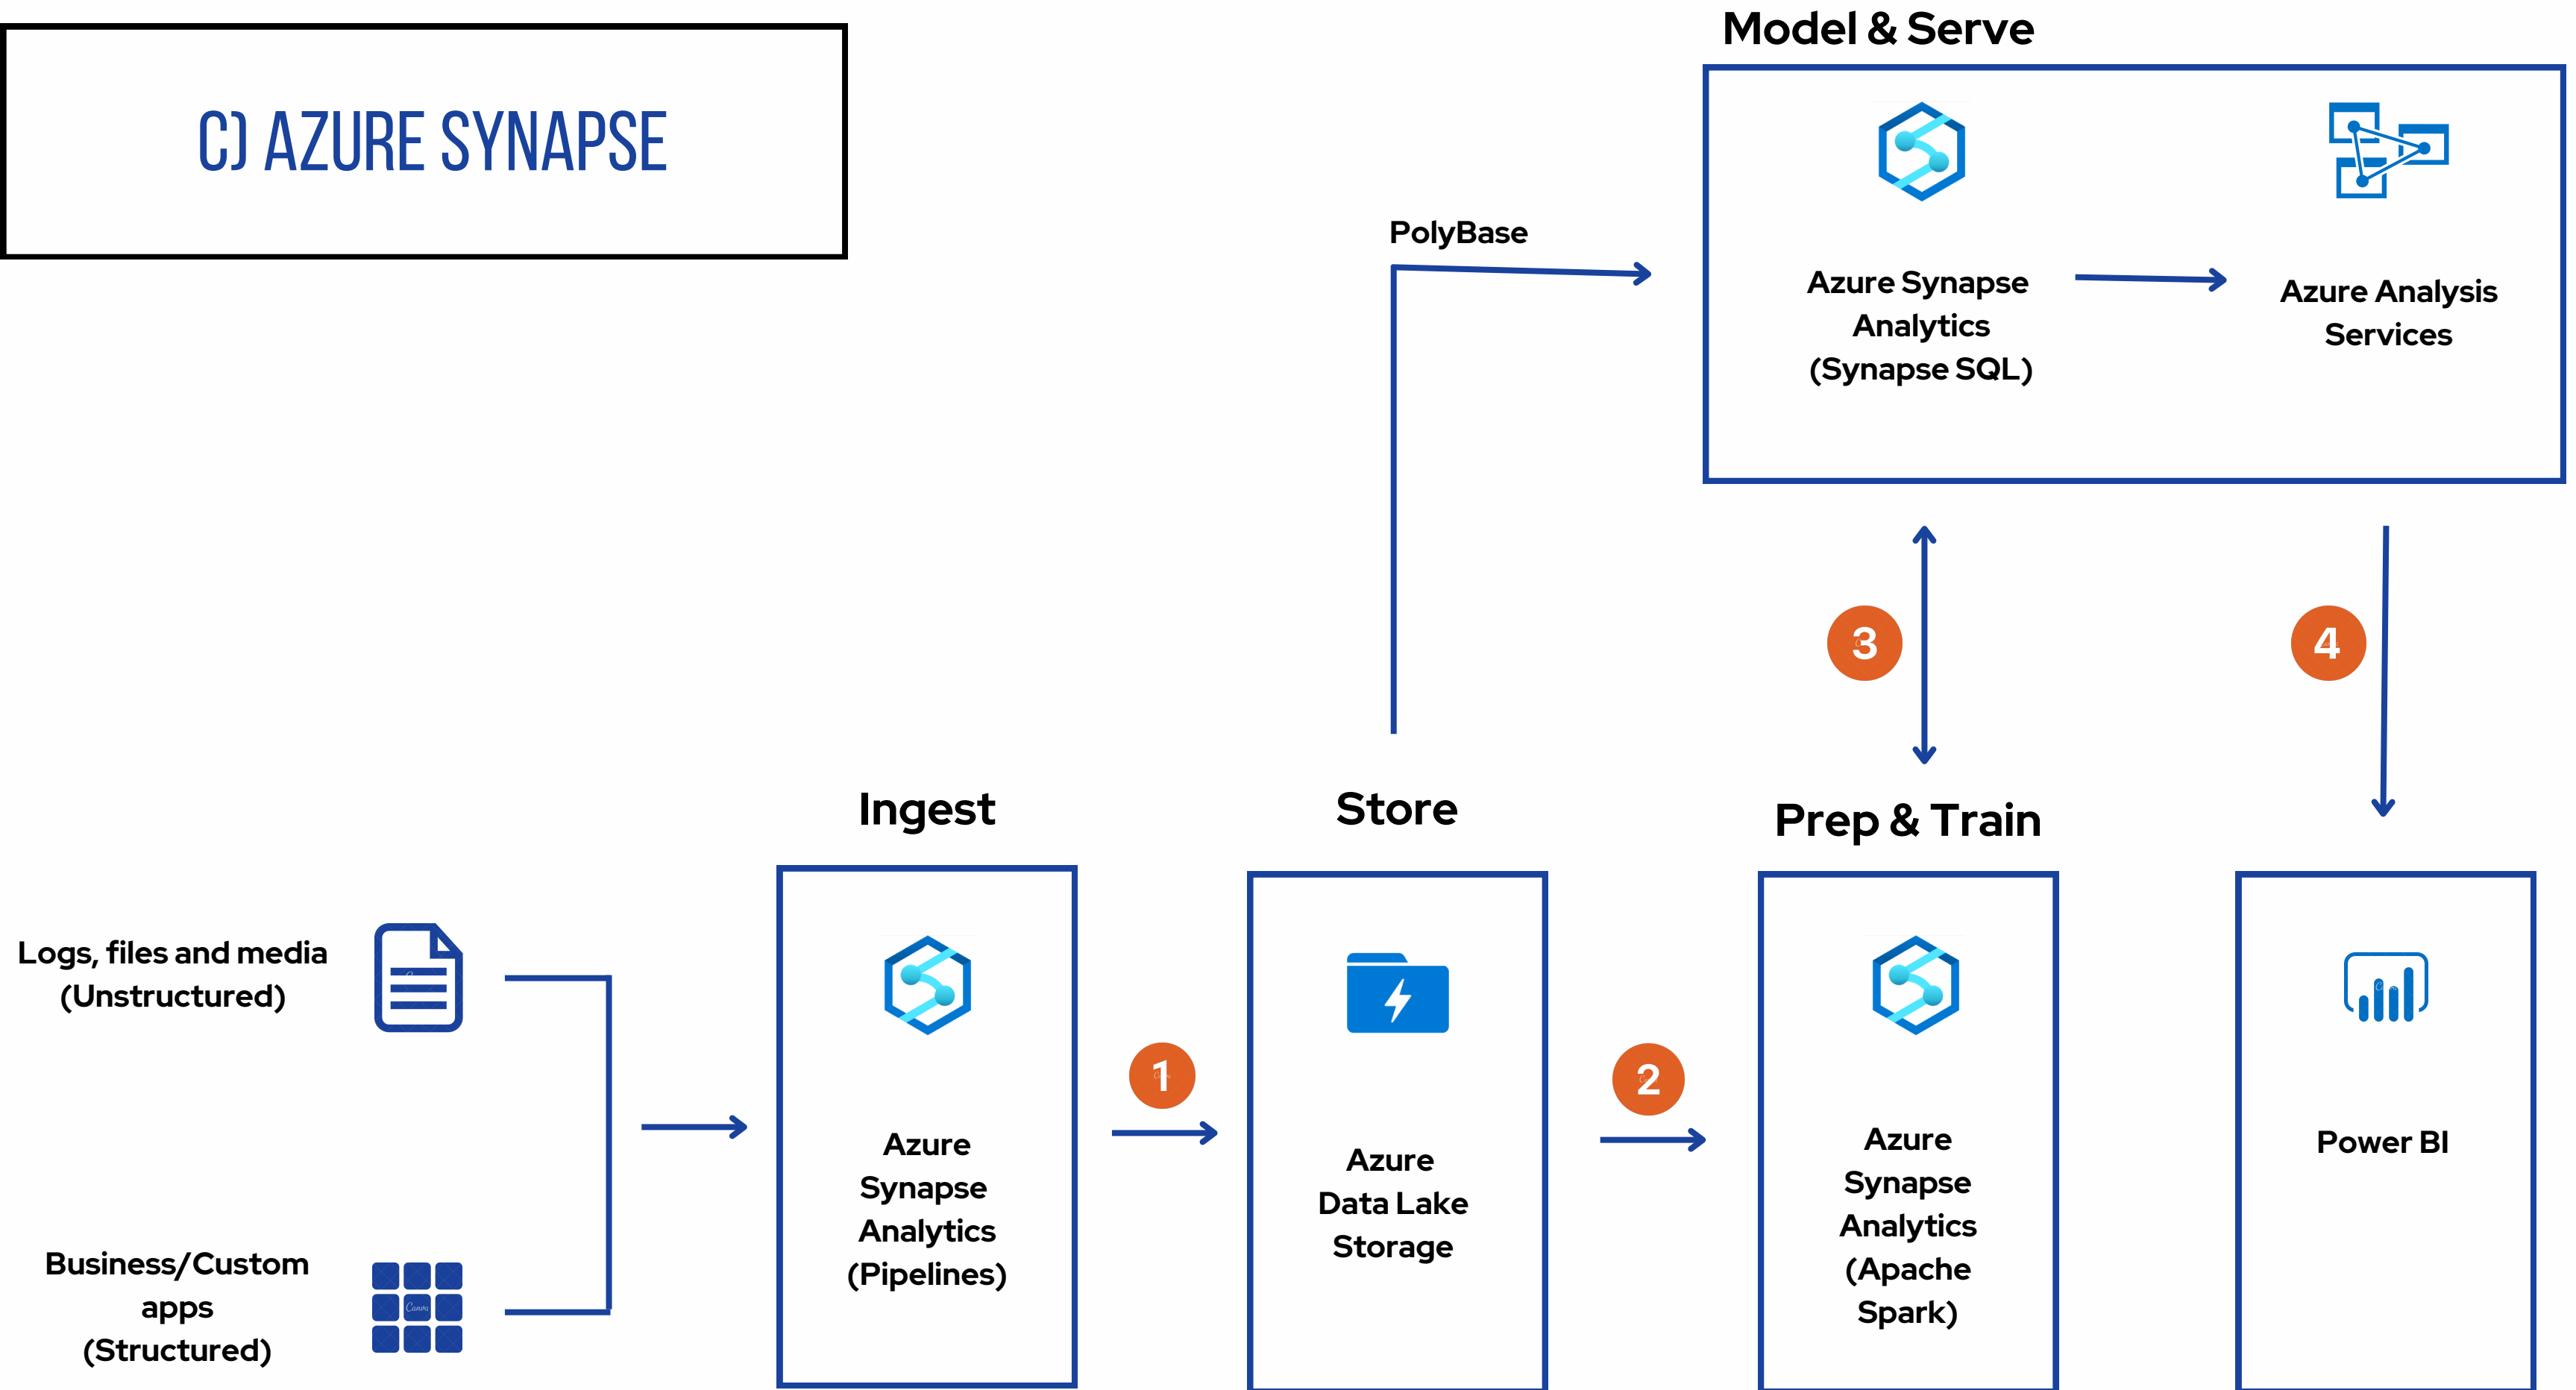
C) AZURE SYNAPSE

Model & Serve

Azure Synapse Analytics (Synapse SQL)

Azure Analysis Services

PolyBase

3

4

Ingest

Store

Prep & Train

Logs, files and media (Unstructured)

Business/Custom apps (Structured)

Azure Synapse Analytics (Pipelines)

1

Azure Data Lake Storage

2

Azure Synapse Analytics (Apache Spark)

Power BI